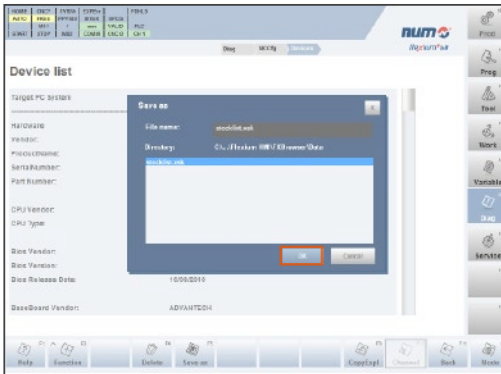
HOME CNC? SYSTA TOPEN TOOLS
AUTO PROG PPTRO BENS SPICK
... ... ... VALID PLC
START STOP MSG COMM CNC0 CH1

num
flexium

Diag MCOfg Devices

Device list

Target PC system

Hardware
Vendor:
Productname:
SerialNumber:
Part Number:

CPU Vendor:
CPU Type:

Bios Vendor:
Bios Version:
Bios Release Date: 10/06/2010

BaseBoard Vendor: ADVANTECH

Save as

File name: stocklist.xml

Directory: C:\...\Flexium\HMI\...\Data

stocklist.xml

OK Cancel

Prod
Prog
Tool
Work
Variable
Diag
Service

Help Function Delete Save as Copy Export Back Mode